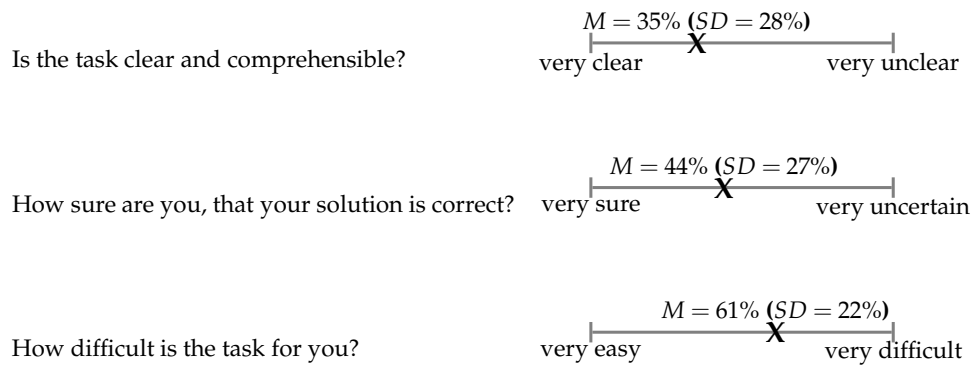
Is the task clear and comprehensible?

$M = 35\%$ ($SD = 28\%$)

X

very clear very unclear

How sure are you, that your solution is correct?

$M = 44\%$ ($SD = 27\%$)

X

very sure very uncertain

How difficult is the task for you?

$M = 61\%$ ($SD = 22\%$)

X

very easy very difficult